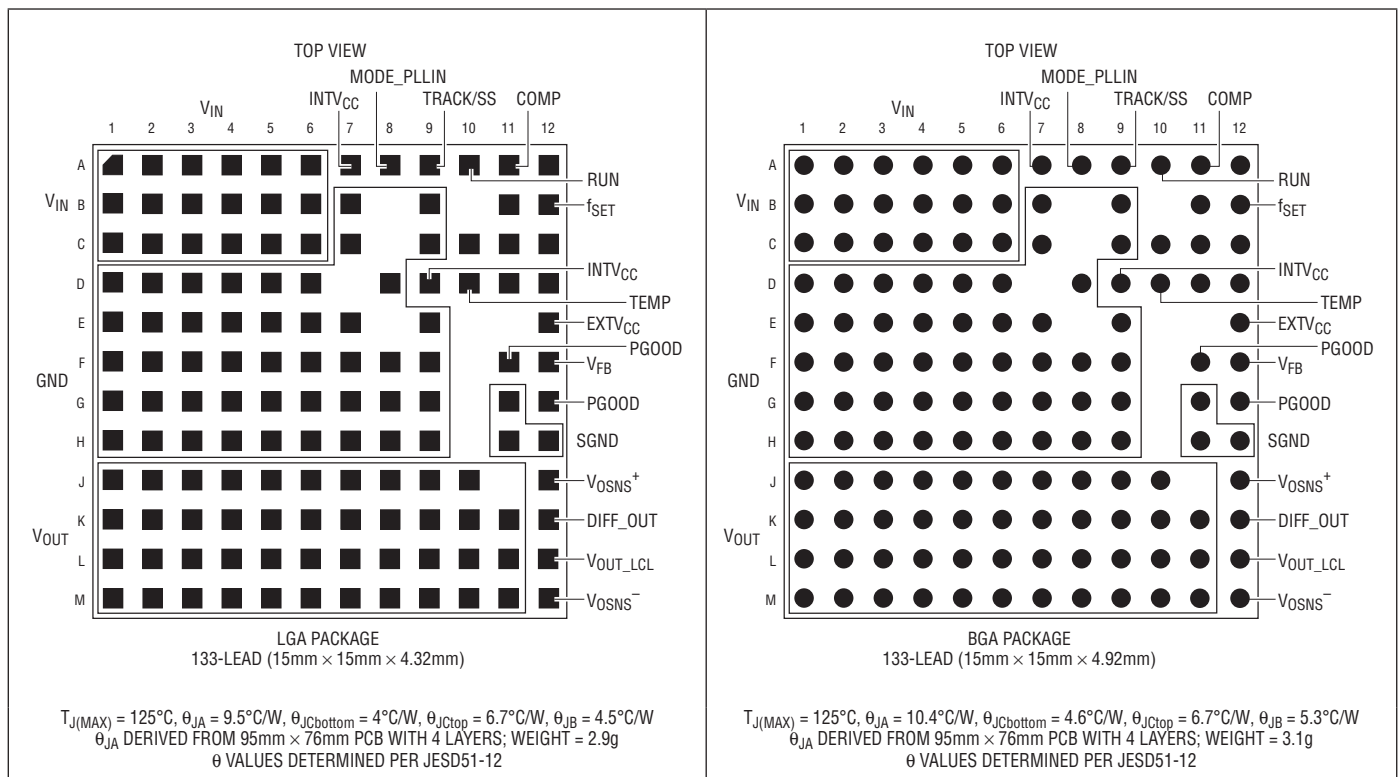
TOP VIEW

MODE_PLLIN

$V_{IN}$ $INTV_{CC}$ TRACK/SS COMP

1 2 3 4 5 6 7 8 9 10 11 12

A B C D E F G H J K L M

$V_{IN}$

GND

$V_{OUT}$

RUN

$f_{SET}$

$INTV_{CC}$

TEMP

$EXTV_{CC}$

PGOOD

$V_{FB}$

PGOOD

SGND

$V_{OSNS}^+$

DIFF_OUT

$V_{OUT\_LCL}$

$V_{OSNS}^-$

LGA PACKAGE
133-LEAD (15mm × 15mm × 4.32mm)

$T_{J(MAX)}$ = 125°C, $θ_{JA}$ = 9.5°C/W, $θ_{JCbottom}$ = 4°C/W, $θ_{JCtop}$ = 6.7°C/W, $θ_{JB}$ = 4.5°C/W
$θ_{JA}$ DERIVED FROM 95mm × 76mm PCB WITH 4 LAYERS; WEIGHT = 2.9g
θ VALUES DETERMINED PER JESD51-12

TOP VIEW

MODE_PLLIN

$V_{IN}$ $INTV_{CC}$ TRACK/SS COMP

1 2 3 4 5 6 7 8 9 10 11 12

A B C D E F G H J K L M

$V_{IN}$

GND

$V_{OUT}$

RUN

$f_{SET}$

$INTV_{CC}$

TEMP

$EXTV_{CC}$

PGOOD

$V_{FB}$

PGOOD

SGND

$V_{OSNS}^+$

DIFF_OUT

$V_{OUT\_LCL}$

$V_{OSNS}^-$

BGA PACKAGE
133-LEAD (15mm × 15mm × 4.92mm)

$T_{J(MAX)}$ = 125°C, $θ_{JA}$ = 10.4°C/W, $θ_{JCbottom}$ = 4.6°C/W, $θ_{JCtop}$ = 6.7°C/W, $θ_{JB}$ = 5.3°C/W
$θ_{JA}$ DERIVED FROM 95mm × 76mm PCB WITH 4 LAYERS; WEIGHT = 3.1g
θ VALUES DETERMINED PER JESD51-12